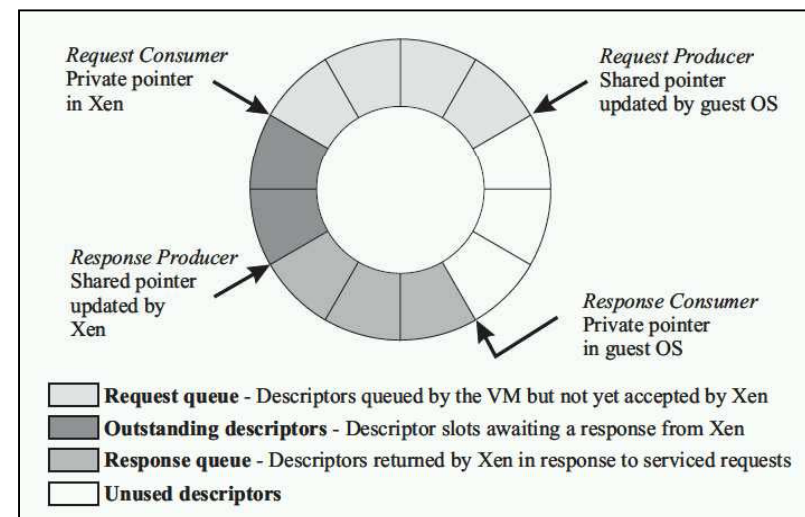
Request Consumer
Private pointer in Xen

Request Producer
Shared pointer updated by guest OS

Response Producer
Shared pointer updated by Xen

Response Consumer
Private pointer in guest OS

**Request queue** - Descriptors queued by the VM but not yet accepted by Xen
**Outstanding descriptors** - Descriptor slots awaiting a response from Xen
**Response queue** - Descriptors returned by Xen in response to serviced requests
**Unused descriptors**